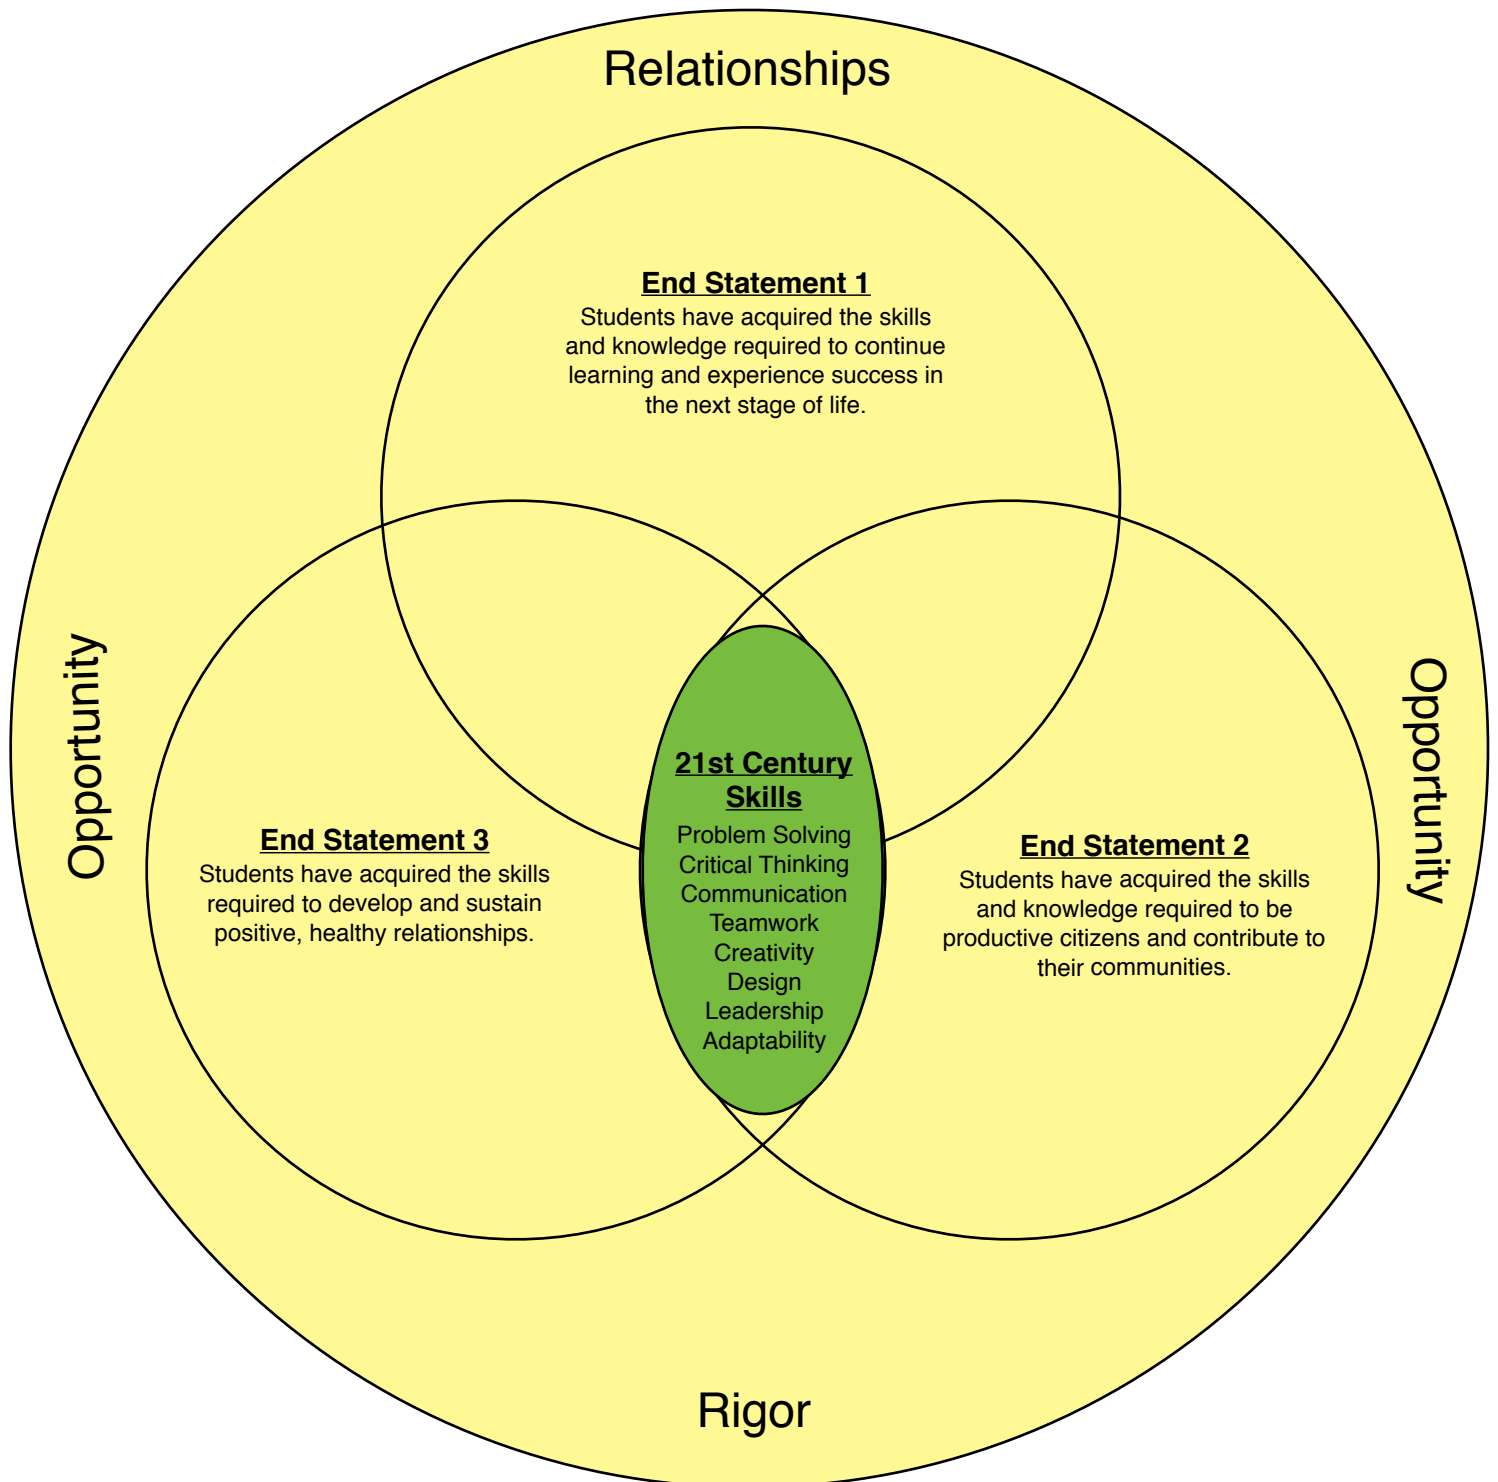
Relationships

End Statement 1
Students have acquired the skills and knowledge required to continue learning and experience success in the next stage of life.

Opportunity

Opportunity

21st Century Skills
Problem Solving
Critical Thinking
Communication
Teamwork
Creativity
Design
Leadership
Adaptability

End Statement 3
Students have acquired the skills required to develop and sustain positive, healthy relationships.

End Statement 2
Students have acquired the skills and knowledge required to be productive citizens and contribute to their communities.

Rigor